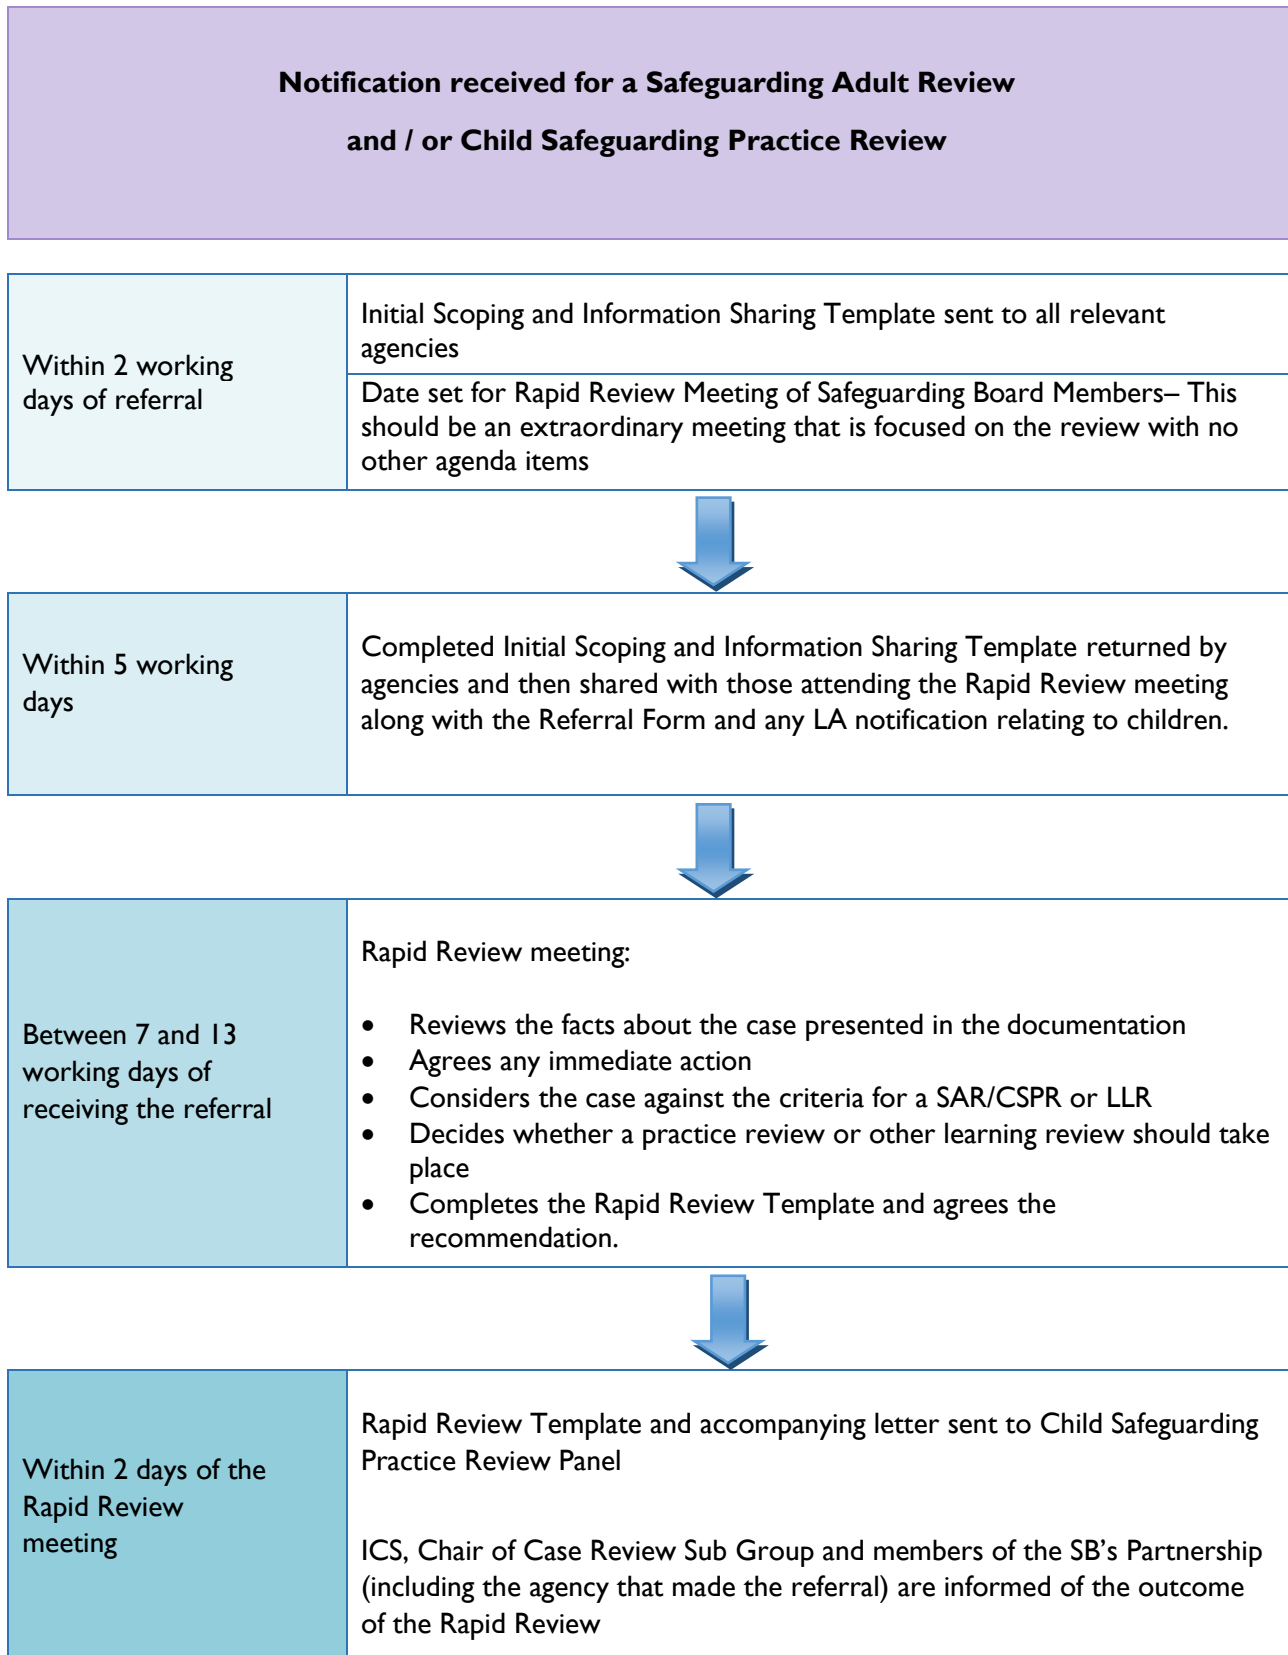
Notification received for a Safeguarding Adult Review

and / or Child Safeguarding Practice Review

| Within 2 working days of referral | Initial Scoping and Information Sharing Template sent to all relevant agencies<br>Date set for Rapid Review Meeting of Safeguarding Board Members– This should be an extraordinary meeting that is focused on the review with no other agenda items |
|---|---|

| Within 5 working days | Completed Initial Scoping and Information Sharing Template returned by agencies and then shared with those attending the Rapid Review meeting along with the Referral Form and any LA notification relating to children. |
|---|---|

| Between 7 and 13 working days of receiving the referral | Rapid Review meeting:<br>• Reviews the facts about the case presented in the documentation<br>• Agrees any immediate action<br>• Considers the case against the criteria for a SAR/CSPR or LLR<br>• Decides whether a practice review or other learning review should take place<br>• Completes the Rapid Review Template and agrees the recommendation. |
|---|---|

| Within 2 days of the Rapid Review meeting | Rapid Review Template and accompanying letter sent to Child Safeguarding Practice Review Panel<br><br>ICS, Chair of Case Review Sub Group and members of the SB's Partnership (including the agency that made the referral) are informed of the outcome of the Rapid Review |
|---|---|